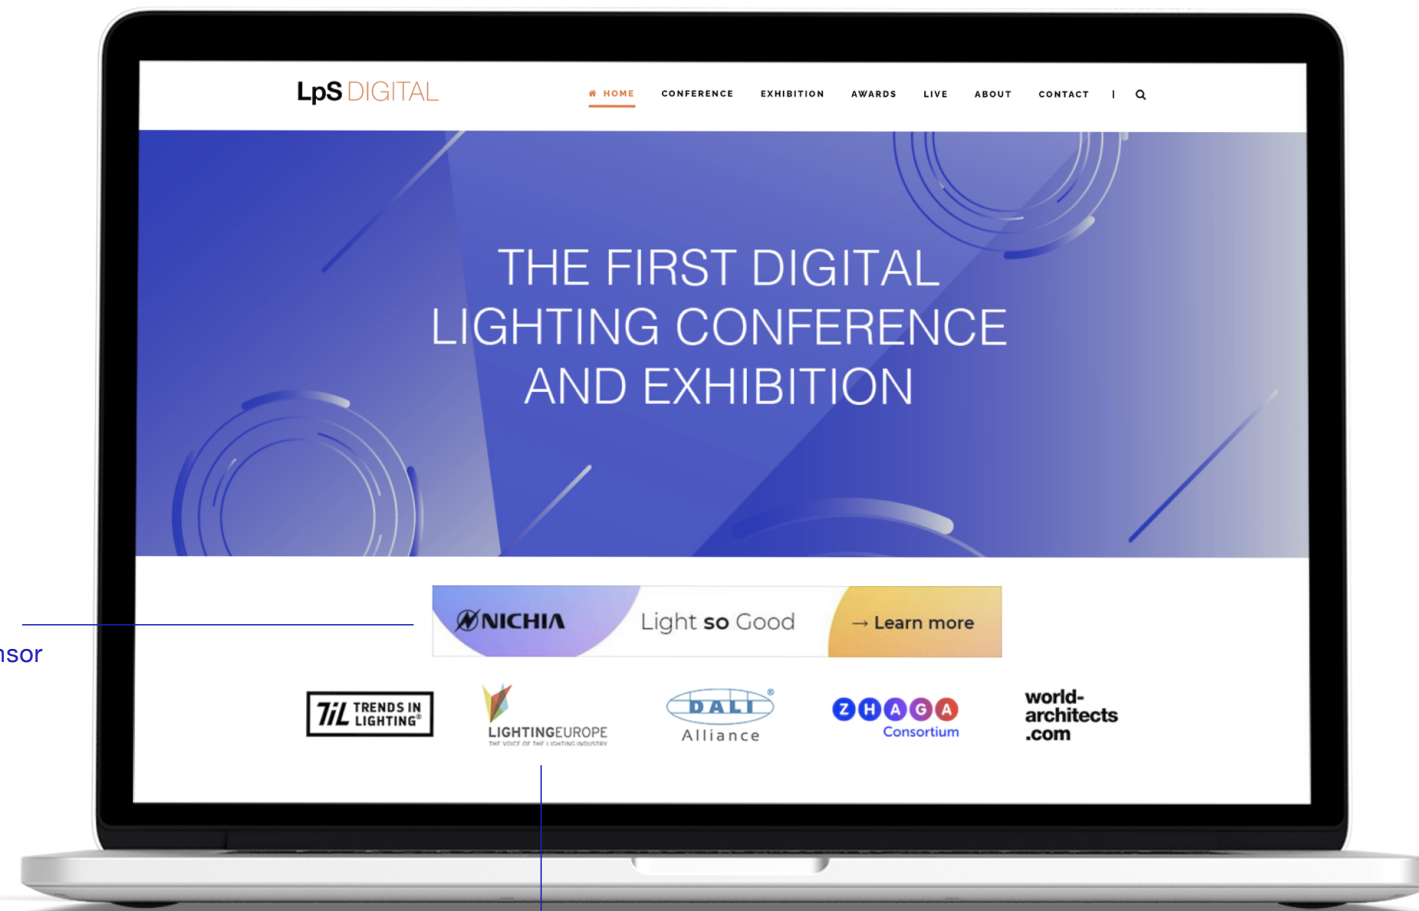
LpS DIGITAL

HOME CONFERENCE EXHIBITION AWARDS LIVE ABOUT CONTACT |

THE FIRST DIGITAL LIGHTING CONFERENCE AND EXHIBITION

NICHIA Light so Good → Learn more

nsor

TiL TRENDS IN LIGHTING

LIGHTINGEUROPE
THE VOICE OF THE LIGHTING INDUSTRY

DALI Alliance

ZHAGA Consortium

world-architects.com